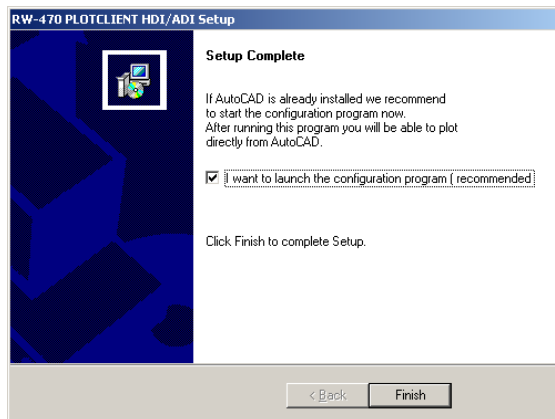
RW-470 PLOTCLIENT HDI/ADI Setup

Setup Complete

If AutoCAD is already installed we recommend to start the configuration program now. After running this program you will be able to plot directly from AutoCAD.

I want to launch the configuration program ( recommended

Click Finish to complete Setup.

< Back

Finish